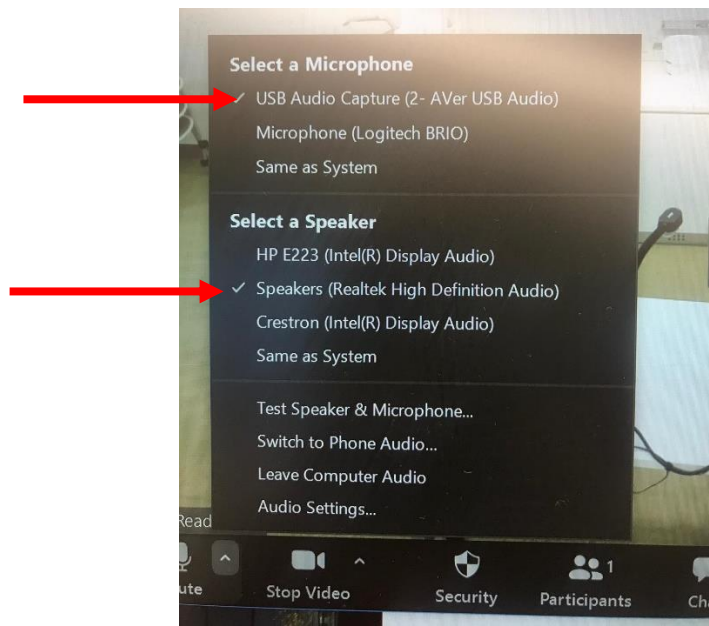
Select a Microphone
✓ USB Audio Capture (2- AVer USB Audio)
Microphone (Logitech BRIO)
Same as System

Select a Speaker
HP E223 (Intel(R) Display Audio)
✓ Speakers (Realtek High Definition Audio)
Crestron (Intel(R) Display Audio)
Same as System

Test Speaker & Microphone...
Switch to Phone Audio...
Leave Computer Audio
Audio Settings...

Read

ute
Stop Video
Security
1
Participants
Ch